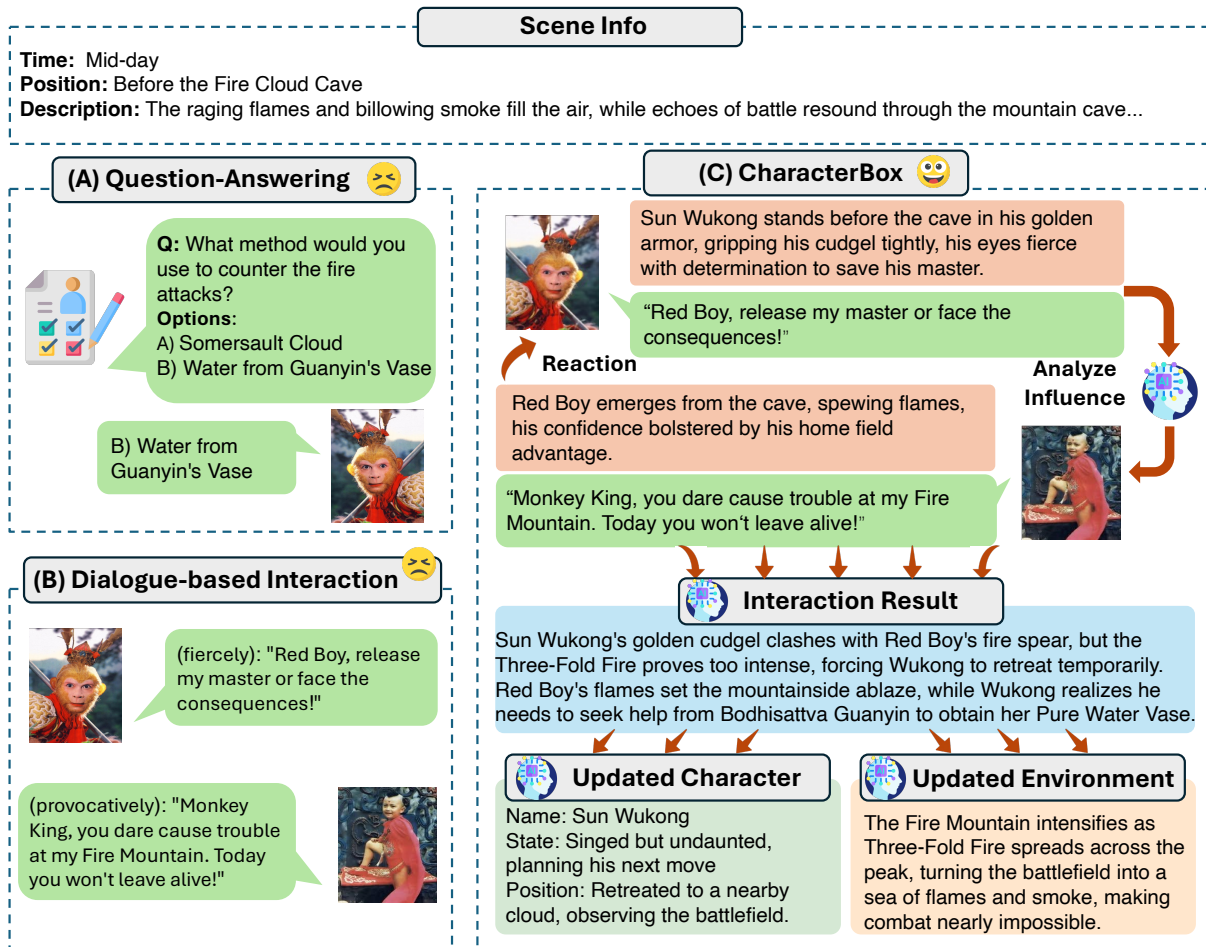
Scene Info

Time: Mid-day
Position: Before the Fire Cloud Cave
Description: The raging flames and billowing smoke fill the air, while echoes of battle resound through the mountain cave...

(A) Question-Answering

Q: What method would you use to counter the fire attacks?
Options:
A) Somersault Cloud
B) Water from Guanyin's Vase

B) Water from Guanyin's Vase

(B) Dialogue-based Interaction

(fiercely): "Red Boy, release my master or face the consequences!"

(provocatively): "Monkey King, you dare cause trouble at my Fire Mountain. Today you won't leave alive!"

(C) CharacterBox

Sun Wukong stands before the cave in his golden armor, gripping his cudgel tightly, his eyes fierce with determination to save his master.

"Red Boy, release my master or face the consequences!"

Reaction

Analyze Influence

Red Boy emerges from the cave, spewing flames, his confidence bolstered by his home field advantage.

"Monkey King, you dare cause trouble at my Fire Mountain. Today you won't leave alive!"

Interaction Result

Sun Wukong's golden cudgel clashes with Red Boy's fire spear, but the Three-Fold Fire proves too intense, forcing Wukong to retreat temporarily. Red Boy's flames set the mountainside ablaze, while Wukong realizes he needs to seek help from Bodhisattva Guanyin to obtain her Pure Water Vase.

Updated Character

Name: Sun Wukong
State: Singed but undaunted, planning his next move
Position: Retreated to a nearby cloud, observing the battlefield.

Updated Environment

The Fire Mountain intensifies as Three-Fold Fire spreads across the peak, turning the battlefield into a sea of flames and smoke, making combat nearly impossible.